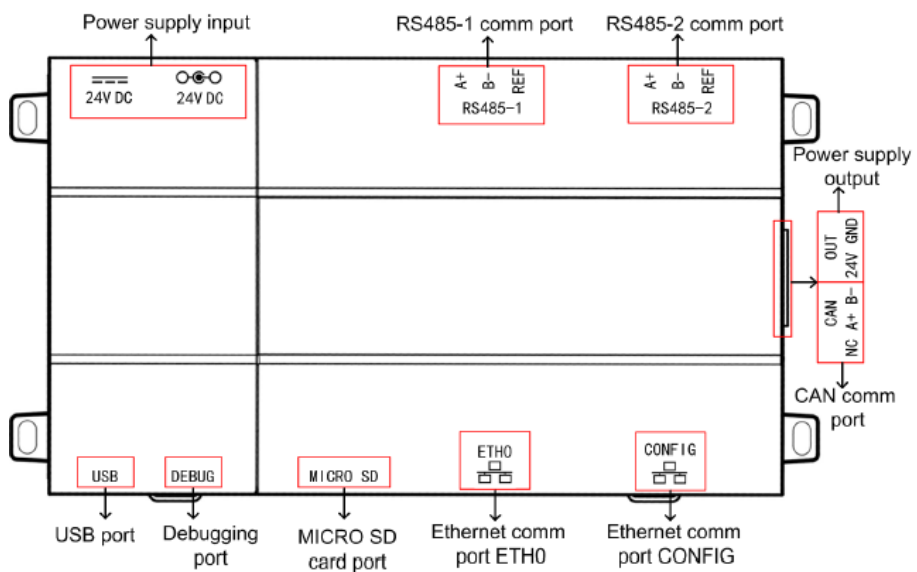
Power supply input

24V DC 24V DC

RS485-1 comm port

A+ B- REF
RS485-1

RS485-2 comm port

A+ B- REF
RS485-2

Power supply output

OUT
24V GND

CAN
NC A+ B-

CAN comm port

USB

DEBUG

MICRO SD

ETH0

CONFIG

USB port

Debugging port

MICRO SD card port

Ethernet comm port ETH0

Ethernet comm port CONFIG